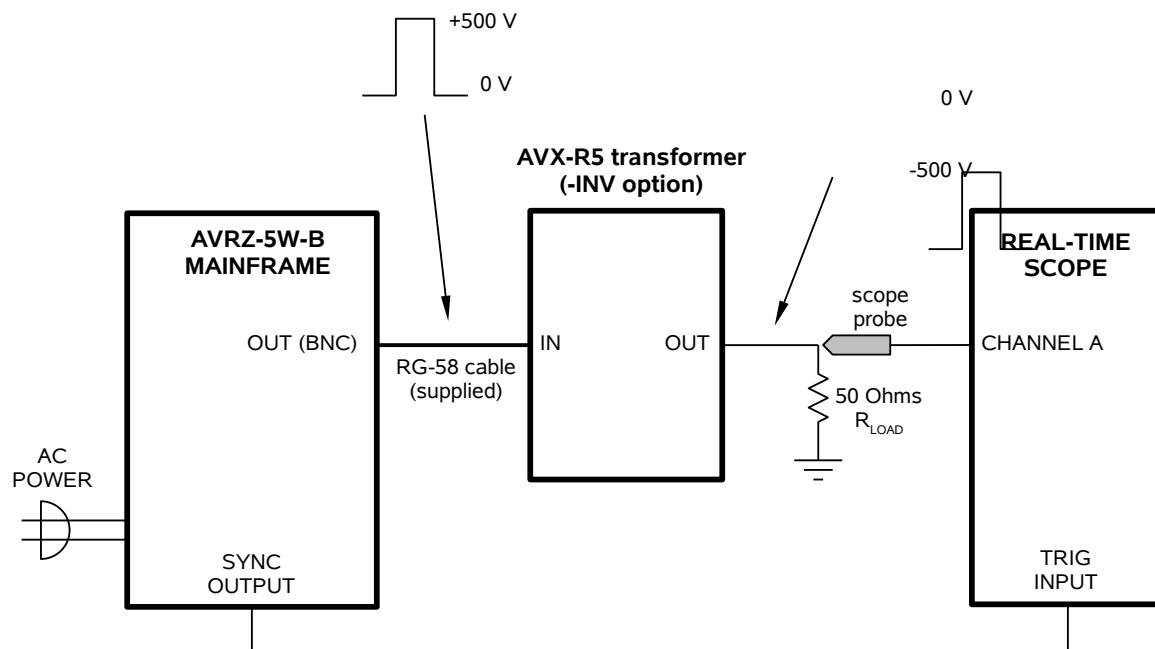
+500 V

0 V

0 V

AVX-R5 transformer
(-INV option)

-500 V

AVRZ-5W-B
MAINFRAME

REAL-TIME
SCOPE

scope
probe

OUT (BNC)

IN

OUT

CHANNEL A

RG-58 cable
(supplied)

50 Ohms
$R_{LOAD}$

AC
POWER

SYNC
OUTPUT

TRIG
INPUT